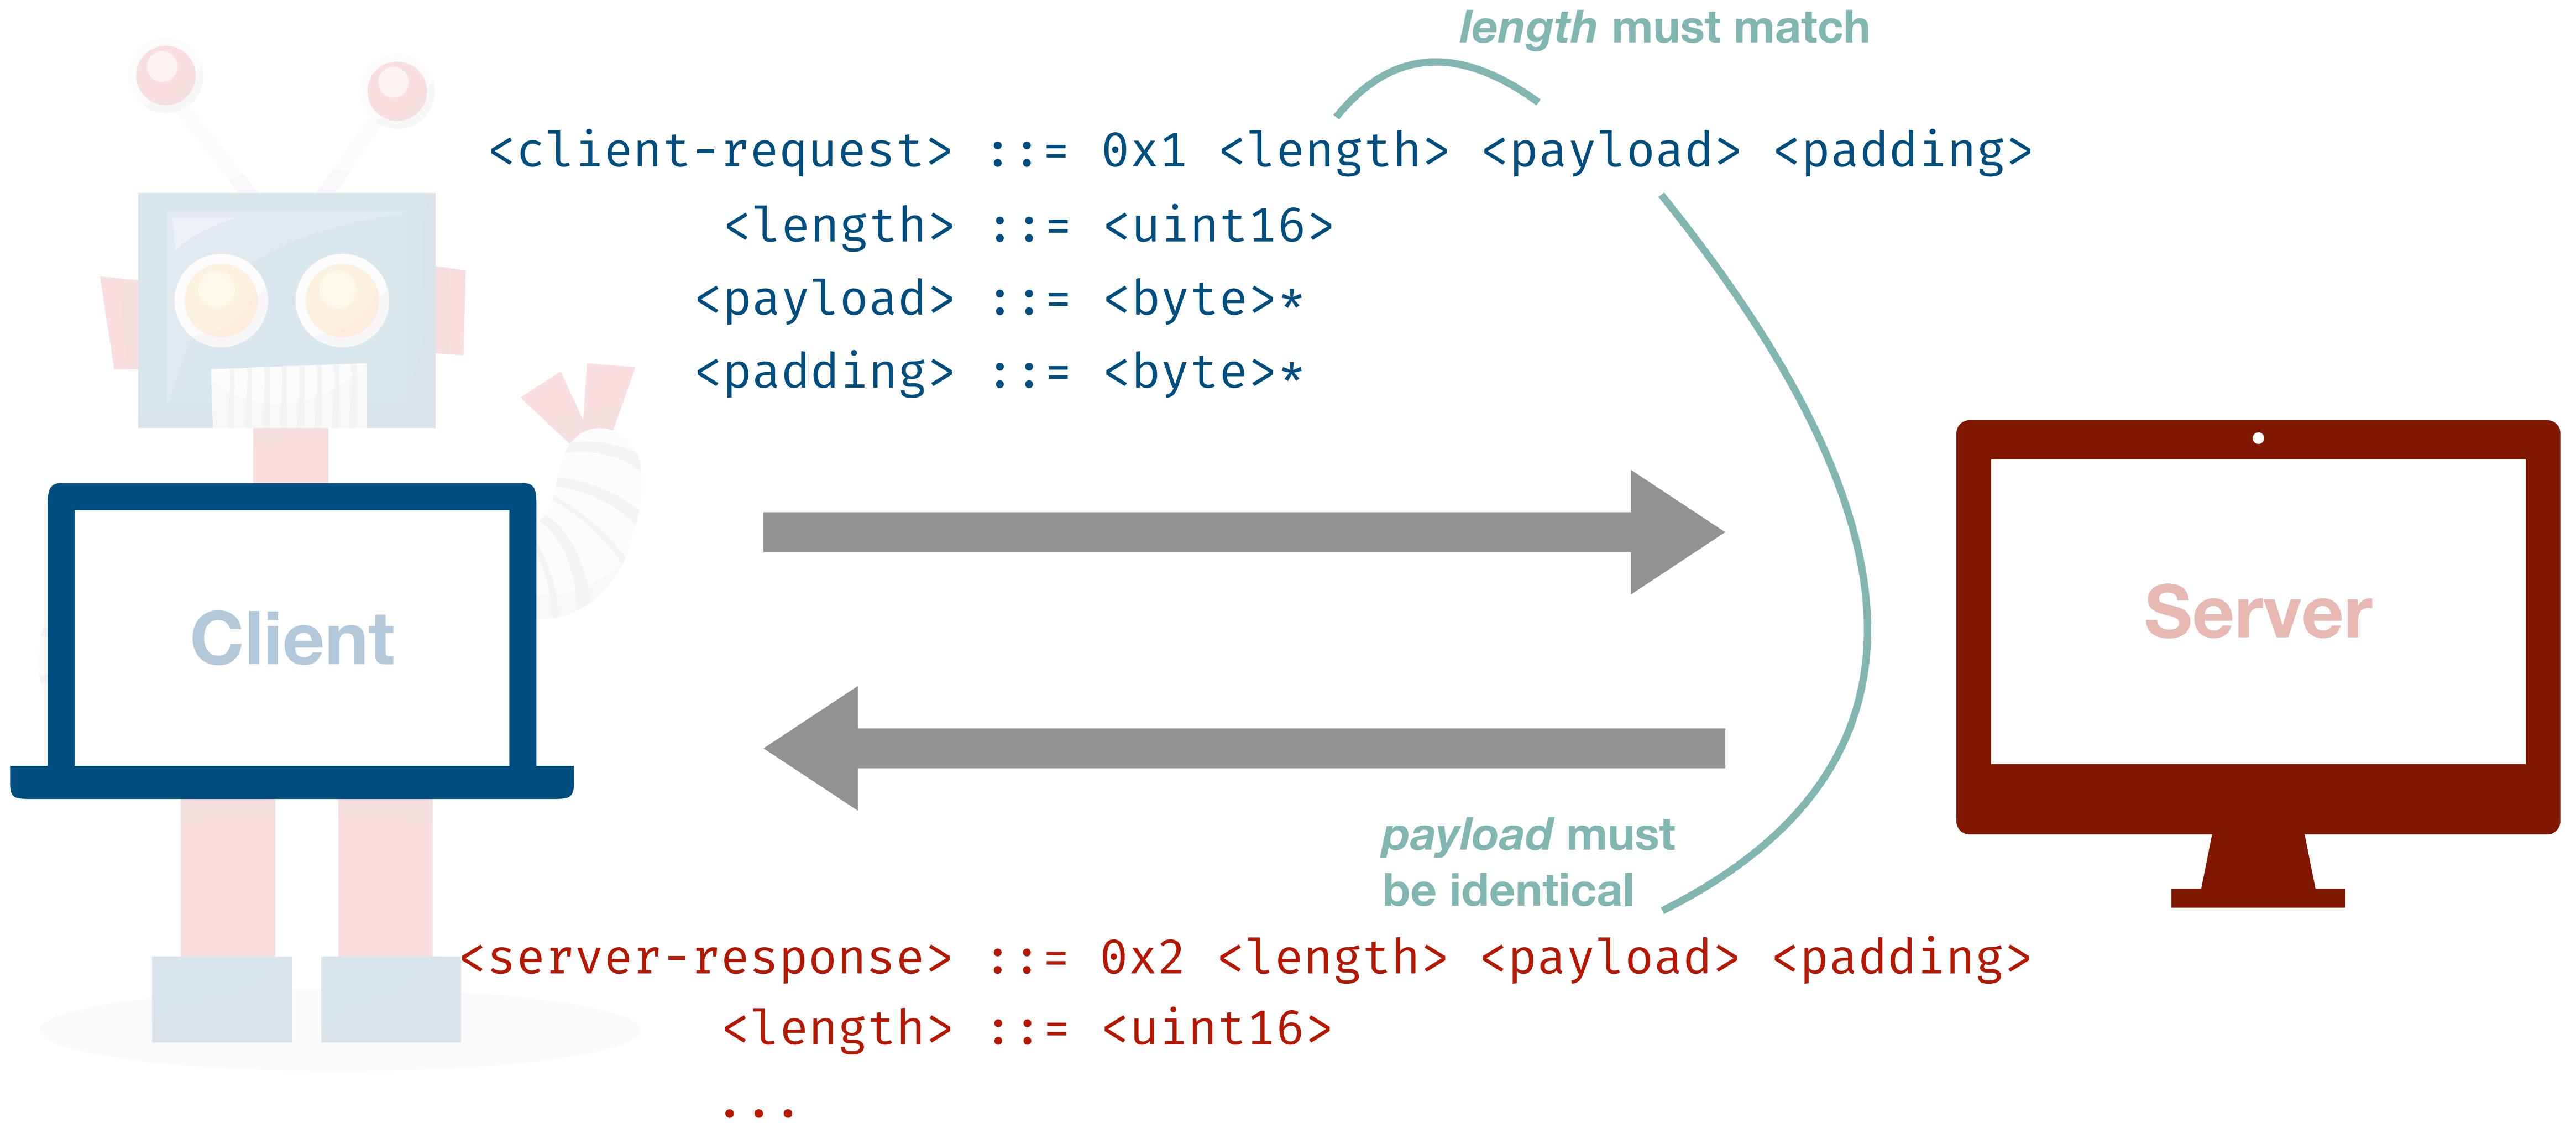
*length* must match

<client-request> ::= 0x1 <length> <payload> <padding>
<length> ::= <uint16>
<payload> ::= <byte>*
<padding> ::= <byte>*

Client

Server

*payload* must be identical

<server-response> ::= 0x2 <length> <payload> <padding>
<length> ::= <uint16>
...